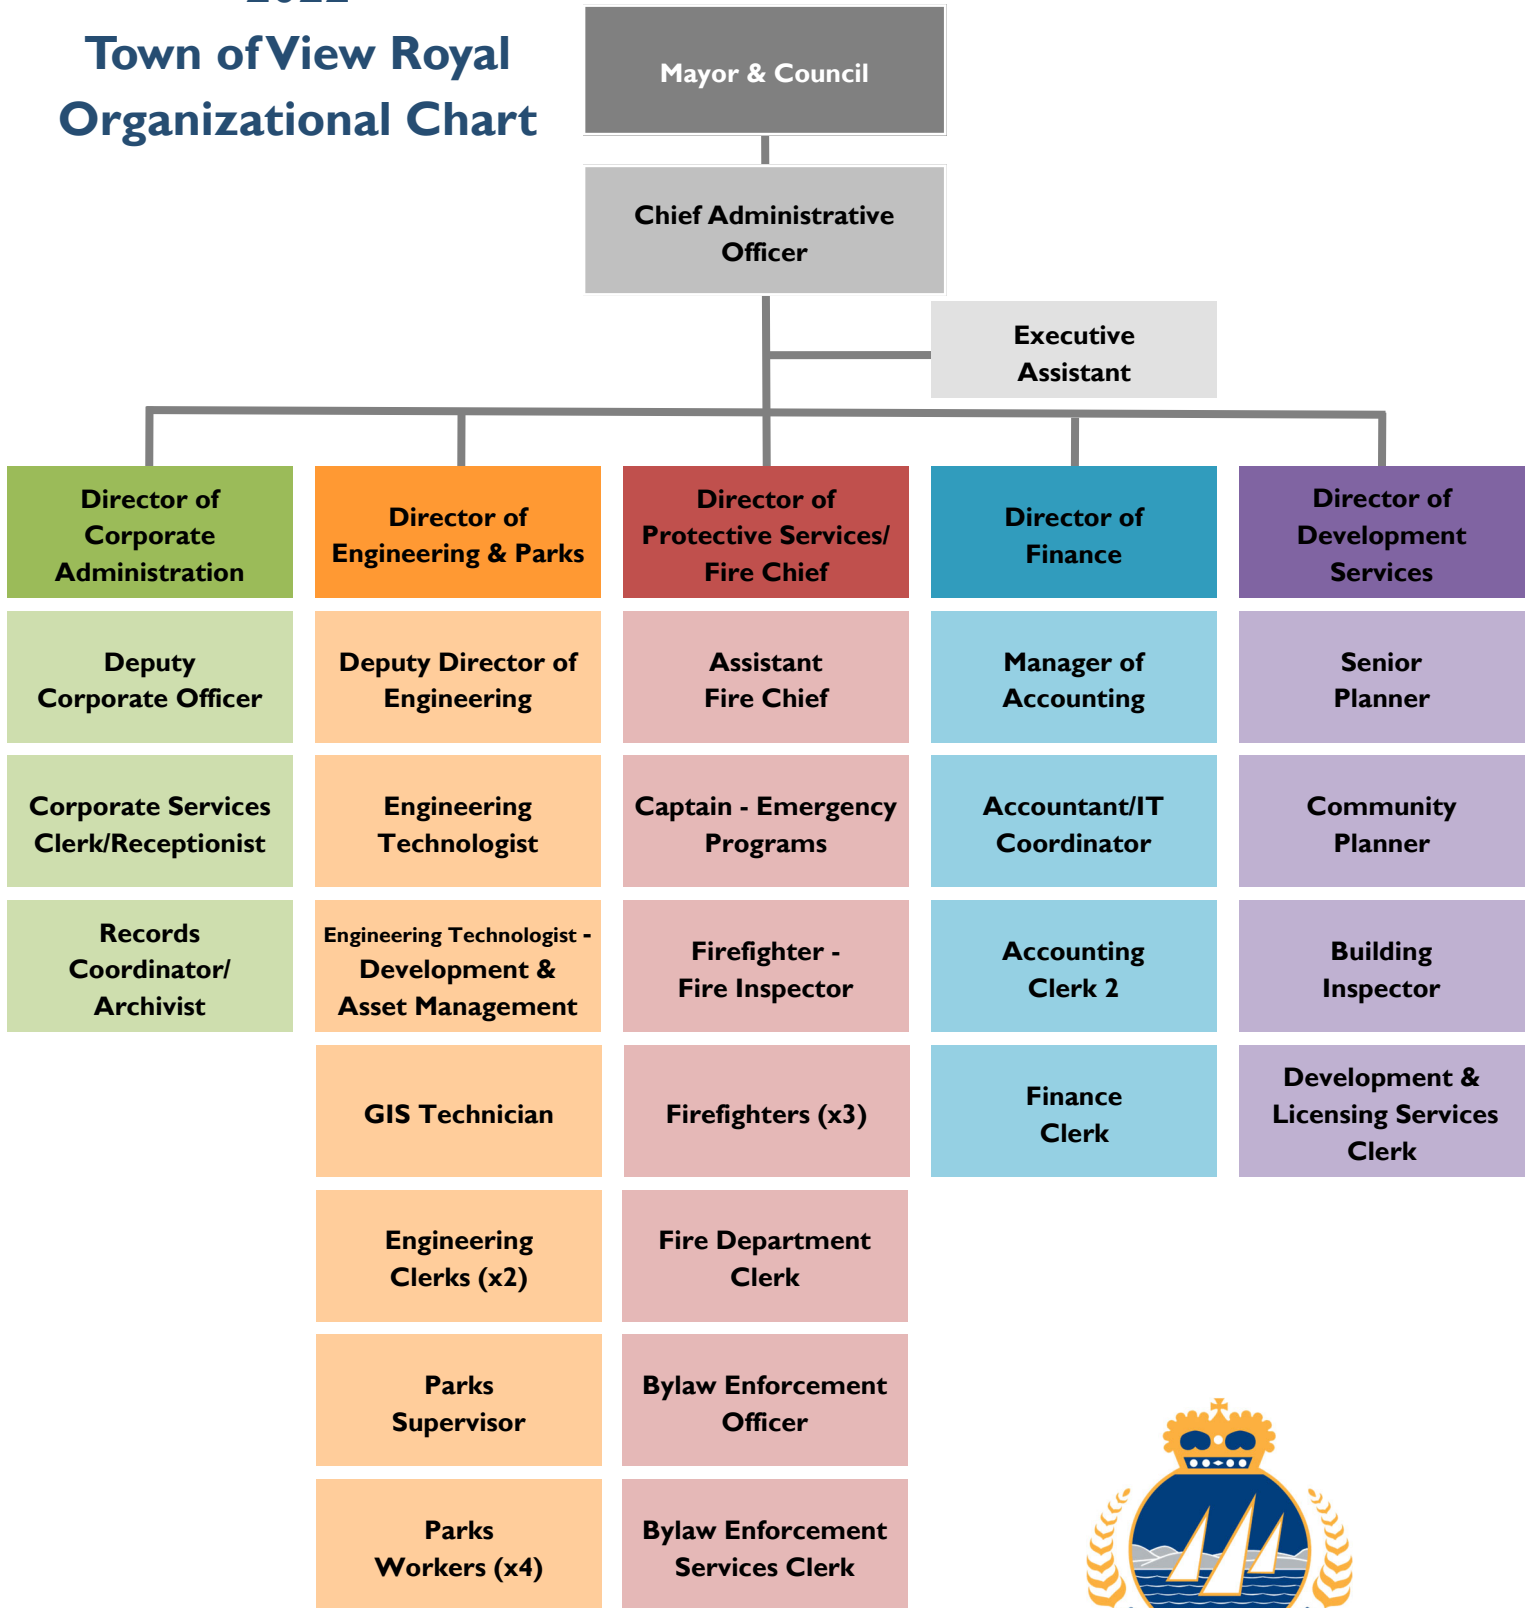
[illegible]

Town of View Royal Organizational Chart

Mayor & Council

Chief Administrative Officer

Executive Assistant

Director of Corporate Administration

Deputy Corporate Officer

Corporate Services Clerk/Receptionist

Records Coordinator/ Archivist

Director of Engineering & Parks

Deputy Director of Engineering

Engineering Technologist

Engineering Technologist - Development & Asset Management

GIS Technician

Engineering Clerks (x2)

Parks Supervisor

Parks Workers (x4)

Director of Protective Services/ Fire Chief

Assistant Fire Chief

Captain - Emergency Programs

Firefighter - Fire Inspector

Firefighters (x3)

Fire Department Clerk

Bylaw Enforcement Officer

Bylaw Enforcement Services Clerk

Director of Finance

Manager of Accounting

Accountant/IT Coordinator

Accounting Clerk 2

Finance Clerk

Director of Development Services

Senior Planner

Community Planner

Building Inspector

Development & Licensing Services Clerk